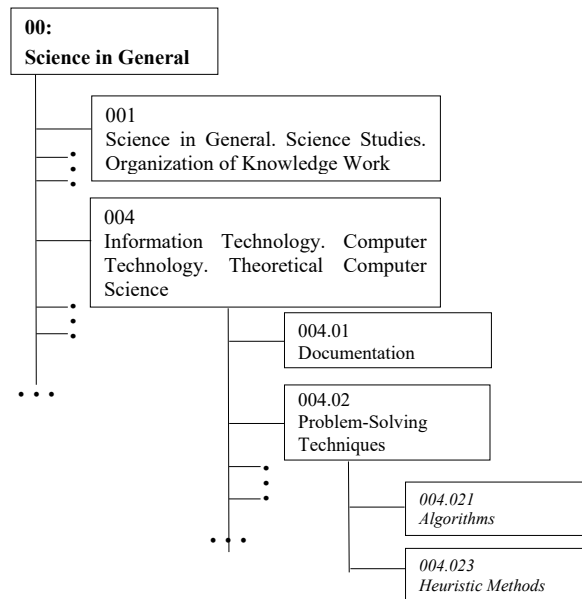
00:
Science in General

001
Science in General. Science Studies. Organization of Knowledge Work

004
Information Technology. Computer Technology. Theoretical Computer Science

004.01
Documentation

004.02
Problem-Solving Techniques

*004.021*
*Algorithms*

*004.023*
*Heuristic Methods*